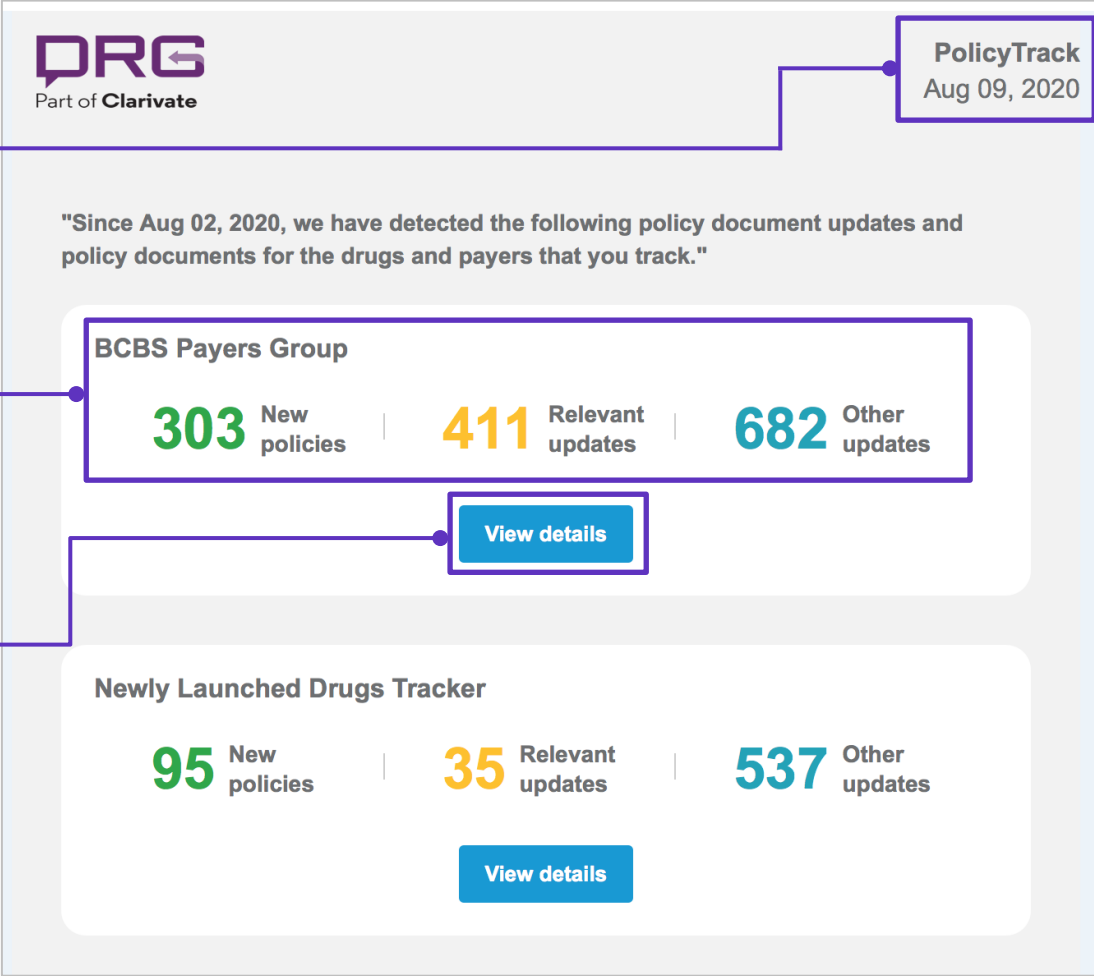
DRG
Part of Clarivate

PolicyTrack
Aug 09, 2020

"Since Aug 02, 2020, we have detected the following policy document updates and policy documents for the drugs and payers that you track."

BCBS Payers Group

303 New policies | 411 Relevant updates | 682 Other updates

View details

Newly Launched Drugs Tracker

95 New policies | 35 Relevant updates | 537 Other updates

View details